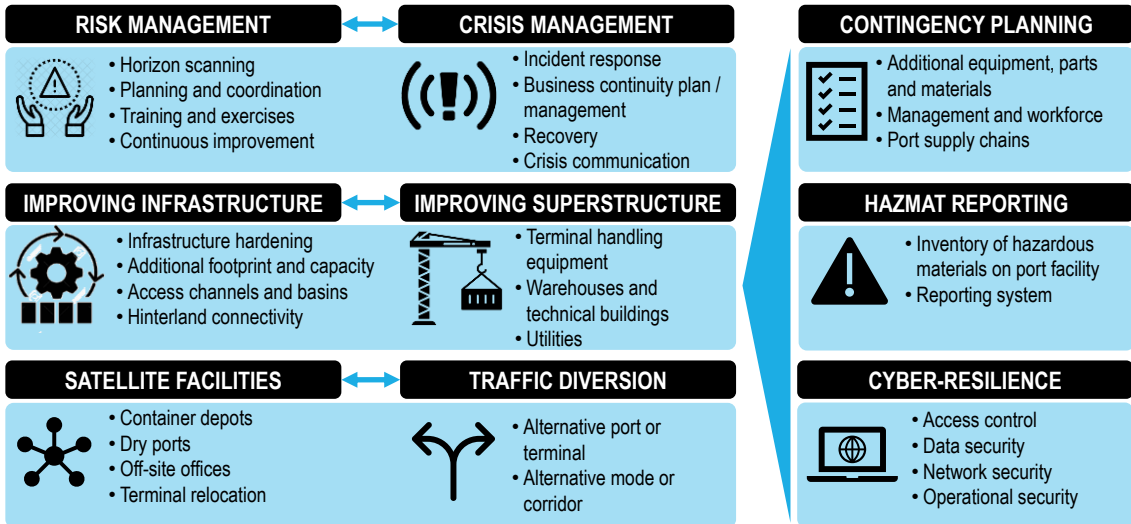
RISK MANAGEMENT

• Horizon scanning
• Planning and coordination
• Training and exercises
• Continuous improvement

CRISIS MANAGEMENT

• Incident response
• Business continuity plan / management
• Recovery
• Crisis communication

IMPROVING INFRASTRUCTURE

• Infrastructure hardening
• Additional footprint and capacity
• Access channels and basins
• Hinterland connectivity

IMPROVING SUPERSTRUCTURE

• Terminal handling equipment
• Warehouses and technical buildings
• Utilities

SATELLITE FACILITIES

• Container depots
• Dry ports
• Off-site offices
• Terminal relocation

TRAFFIC DIVERSION

• Alternative port or terminal
• Alternative mode or corridor

CONTINGENCY PLANNING

• Additional equipment, parts and materials
• Management and workforce
• Port supply chains

HAZMAT REPORTING

• Inventory of hazardous materials on port facility
• Reporting system

CYBER-RESILIENCE

• Access control
• Data security
• Network security
• Operational security